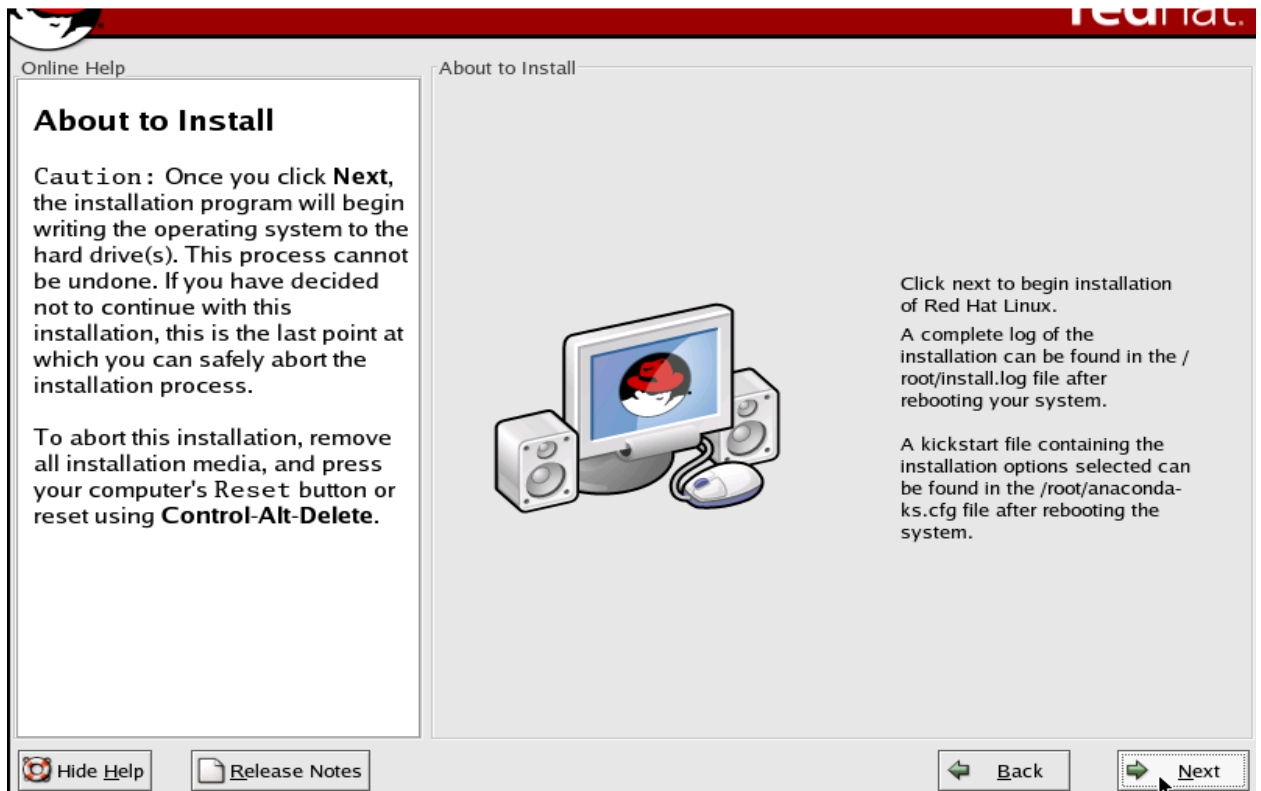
redhat.

Online Help

About to Install

Caution: Once you click **Next**, the installation program will begin writing the operating system to the hard drive(s). This process cannot be undone. If you have decided not to continue with this installation, this is the last point at which you can safely abort the installation process.

To abort this installation, remove all installation media, and press your computer's Reset button or reset using **Control-Alt-Delete**.

About to Install

Click next to begin installation of Red Hat Linux.

A complete log of the installation can be found in the /root/install.log file after rebooting your system.

A kickstart file containing the installation options selected can be found in the /root/anaconda-ks.cfg file after rebooting the system.

Hide Help

Release Notes

Back

Next